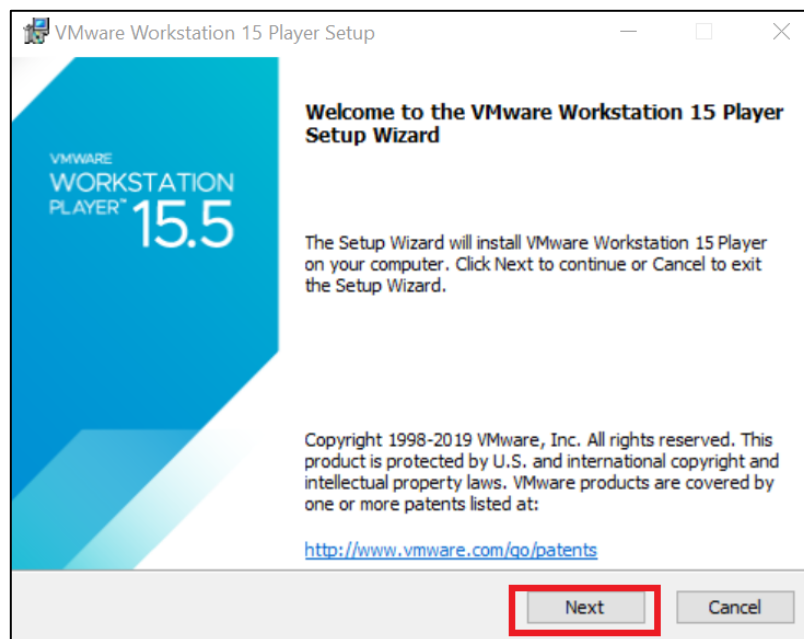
VMware Workstation 15 Player Setup

VMWARE
WORKSTATION
PLAYER™ 15.5

Welcome to the VMware Workstation 15 Player Setup Wizard

The Setup Wizard will install VMware Workstation 15 Player on your computer. Click Next to continue or Cancel to exit the Setup Wizard.

Copyright 1998-2019 VMware, Inc. All rights reserved. This product is protected by U.S. and international copyright and intellectual property laws. VMware products are covered by one or more patents listed at:

http://www.vmware.com/go/patents

Next

Cancel